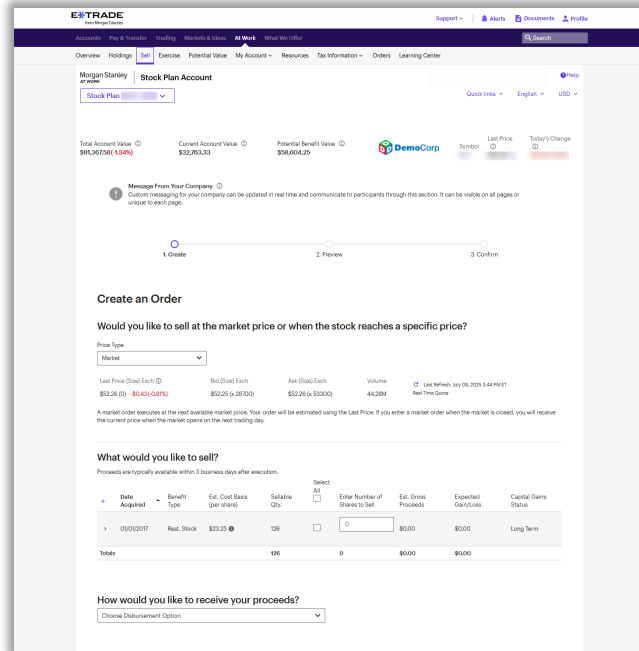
E*TRADE from Morgan Stanley

Support ⌄ Alerts Documents Profile

Accounts Pay & Transfer Trading Markets & Ideas At Work What We Offer

Search

Overview Holdings Sell Exercise Potential Value My Account ⌄ Resources Tax Information ⌄ Orders Learning Center

Morgan Stanley AT WORK | Stock Plan Account

Help

Stock Plan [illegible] ⌄

Quick links ⌄ English ⌄ USD ⌄

Total Account Value ⓘ
$91,367.58 (-1.34%)

Current Account Value ⓘ
$32,763.33

Potential Benefit Value ⓘ
$58,604.25

DemoCorp

Symbol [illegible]

Last Price ⓘ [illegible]

Today's Change ⓘ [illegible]

Message From Your Company ⓘ
Custom messaging for your company can be updated in real time and communicate to participants through this section. It can be visible on all pages or unique to each page.

1. Create 2. Preview 3. Confirm

Create an Order

Would you like to sell at the market price or when the stock reaches a specific price?

Price Type
Market

| Last Price (Size) Exch ⓘ | Bid (Size) Exch | Ask (Size) Exch | Volume | Last Refresh: July 08, 2025 3:44 PM ET |
|---|---|---|---|---|
| $52.26 (0) -$0.43(-0.81%) | $52.25 (x 28700) | $52.26 (x 53300) | 44.28M | Real-Time Quote |

A market order executes at the next available market price. Your order will be estimated using the Last Price. If you enter a market order when the market is closed, you will receive the current price when the market opens on the next trading day.

What would you like to sell?

Proceeds are typically available within 3 business days after execution.

| + | Date Acquired | Benefit Type | Est. Cost Basis (per share) | Sellable Qty. | Select All | Enter Number of Shares to Sell | Est. Gross Proceeds | Expected Gain/Loss | Capital Gains Status |
|---|---|---|---|---|---|---|---|---|---|
| › | 01/01/2017 | Rest. Stock | $23.25 | 126 | | 0 | $0.00 | $0.00 | Long Term |
| Totals | | | | 126 | | 0 | $0.00 | $0.00 | |

How would you like to receive your proceeds?

Choose Disbursement Option